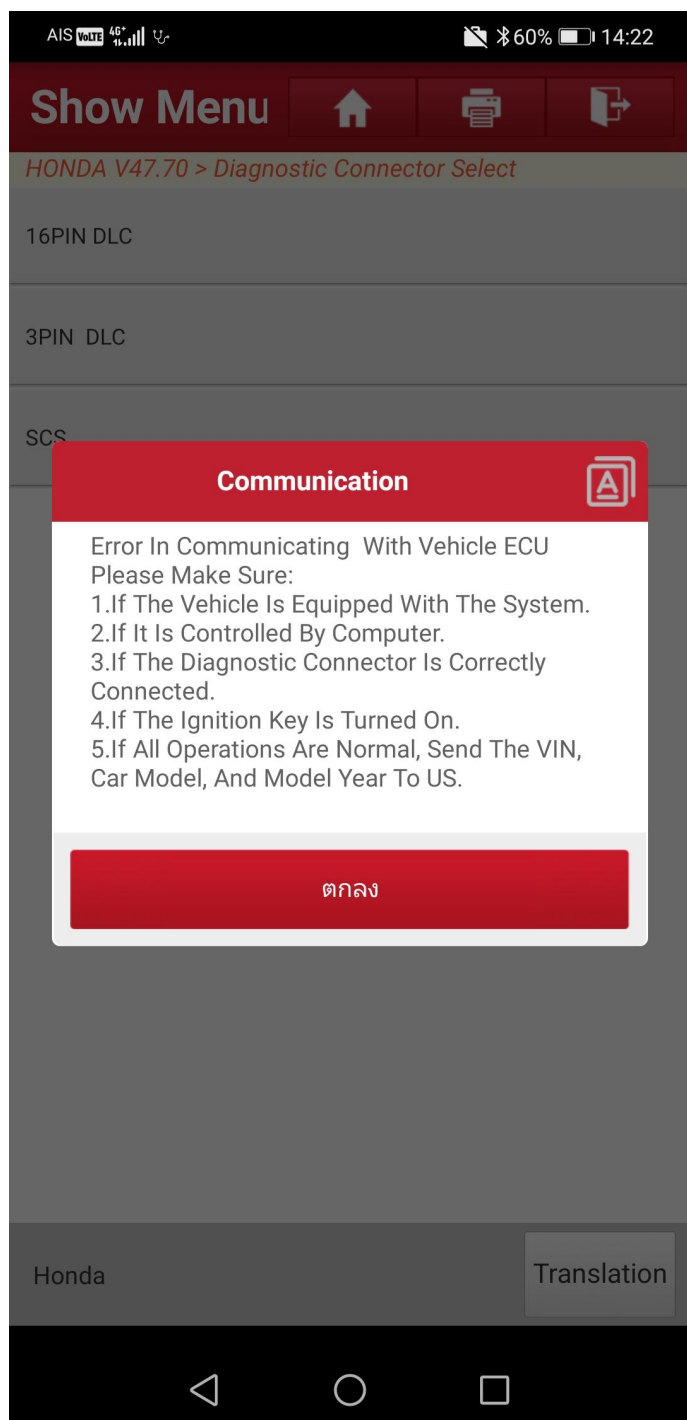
AIS VoLTE 4G+ 60% 14:22

Show Menu

HONDA V47.70 > Diagnostic Connector Select

16PIN DLC

3PIN DLC

SCS

Communication

Error In Communicating With Vehicle ECU
Please Make Sure:
1.If The Vehicle Is Equipped With The System.
2.If It Is Controlled By Computer.
3.If The Diagnostic Connector Is Correctly Connected.
4.If The Ignition Key Is Turned On.
5.If All Operations Are Normal, Send The VIN, Car Model, And Model Year To US.

ตกลง

Honda

Translation